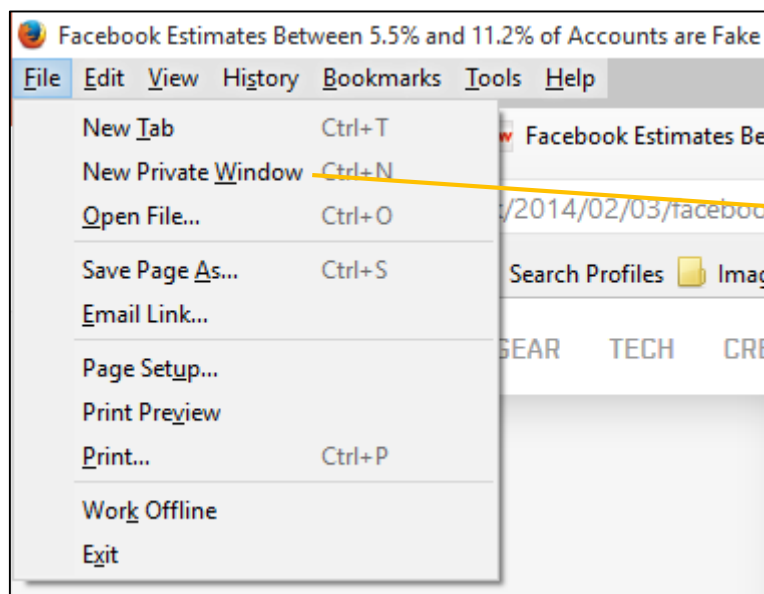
Facebook Estimates Between 5.5% and 11.2% of Accounts are Fake

File Edit View History Bookmarks Tools Help

New Tab Ctrl+T
New Private Window Ctrl+N
Open File... Ctrl+O
Save Page As... Ctrl+S
Email Link...
Page Setup...
Print Preview
Print... Ctrl+P
Work Offline
Exit

Facebook Estimates Be

:/2014/02/03/faceboo

Search Profiles Imag

GEAR TECH CRE